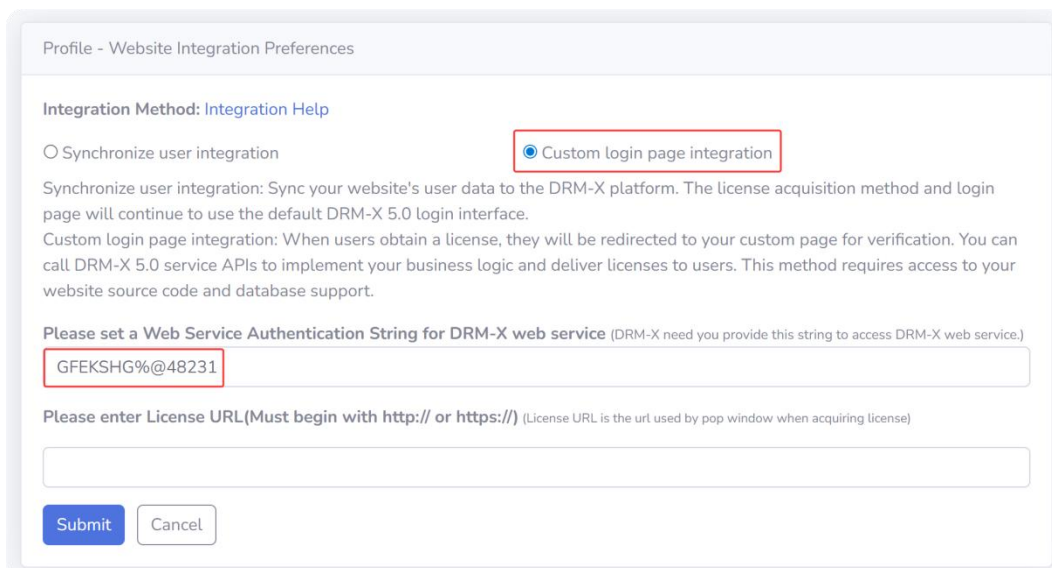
Profile - Website Integration Preferences

Integration Method: Integration Help

Synchronize user integration

Custom login page integration

Synchronize user integration: Sync your website's user data to the DRM-X platform. The license acquisition method and login page will continue to use the default DRM-X 5.0 login interface.
Custom login page integration: When users obtain a license, they will be redirected to your custom page for verification. You can call DRM-X 5.0 service APIs to implement your business logic and deliver licenses to users. This method requires access to your website source code and database support.

Please set a Web Service Authentication String for DRM-X web service (DRM-X need you provide this string to access DRM-X web service.)

GFEKSHG%@48231

Please enter License URL(Must begin with http:// or https://) (License URL is the url used by pop window when acquiring license)

Submit Cancel